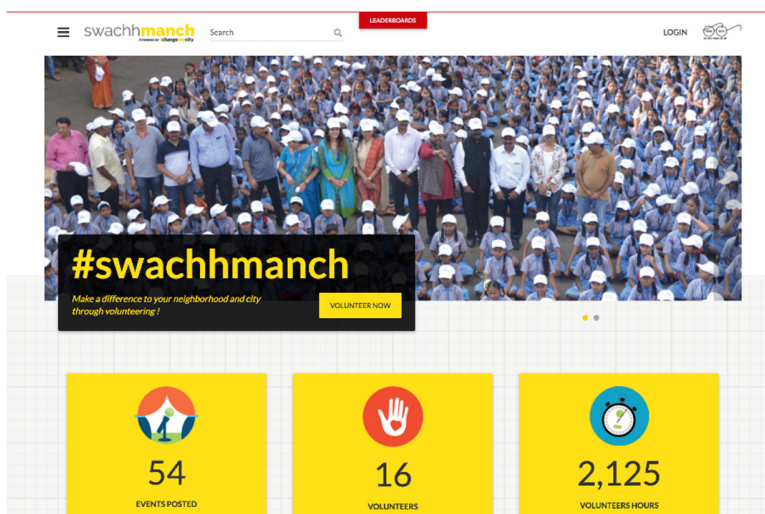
swachhmanch
powered by changemycity

Search

LEADERBOARDS

LOGIN

#swachhmanch

Make a difference to your neighborhood and city through volunteering !

VOLUNTEER NOW

54
EVENTS POSTED

16
VOLUNTEERS

2,125
VOLUNTEERS HOURS